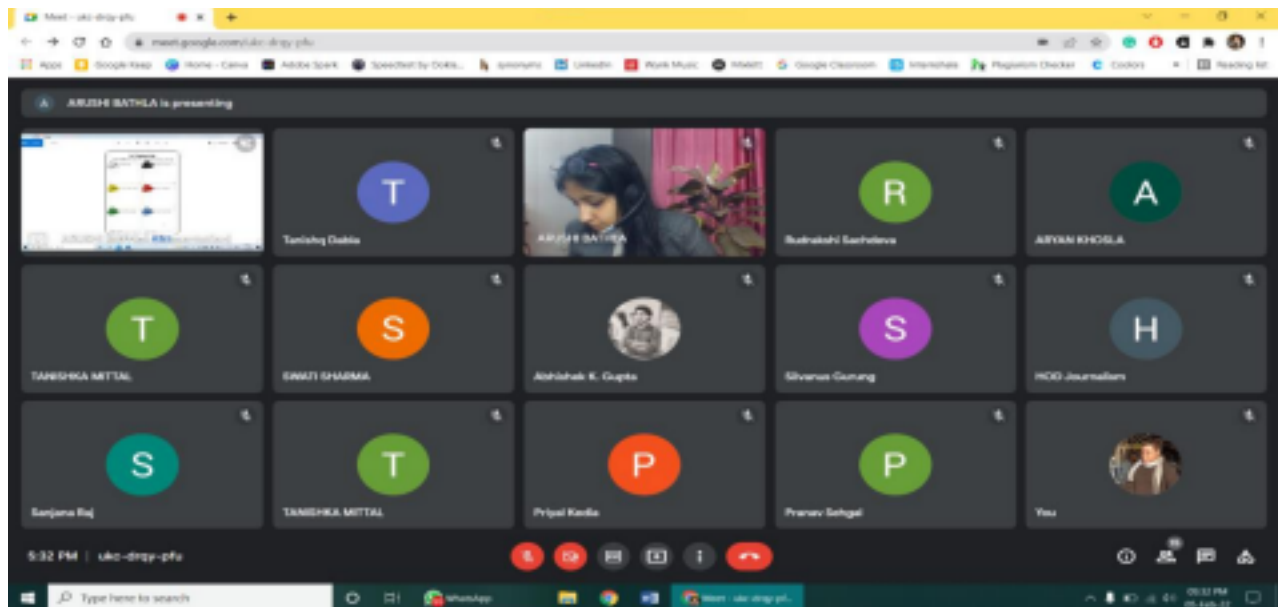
Meet - ukc-drgy-pfu

meet.google.com/ukc-drgy-pfu

Apps Google Keep Home - Canva Adobe Spark Speechnotes Dokla... synonyms LinkedIn Work Music Mikkel Google Classroom Internshala Plagiarism Checker Coolors Reading list

ARUSHI BATHLA is presenting

T
Tanishq Dabla

ARUSHI BATHLA

R
Rudrakshi Sachdeva

A
ARYAN KHOSLA

T
TANISHKA MITTAL

S
SWATI SHARMA

Abhishek K. Gupta

S
Silvanus Gurung

H
HOD Journalism

S
Sanjana Raj

T
TANISHKA MITTAL

P
Priyal Kedia

P
Pranav Sehgal

You

5:32 PM | ukc-drgy-pfu

Type here to search

WhatsApp

Meet - ukc-drgy-pf...

05:32 PM